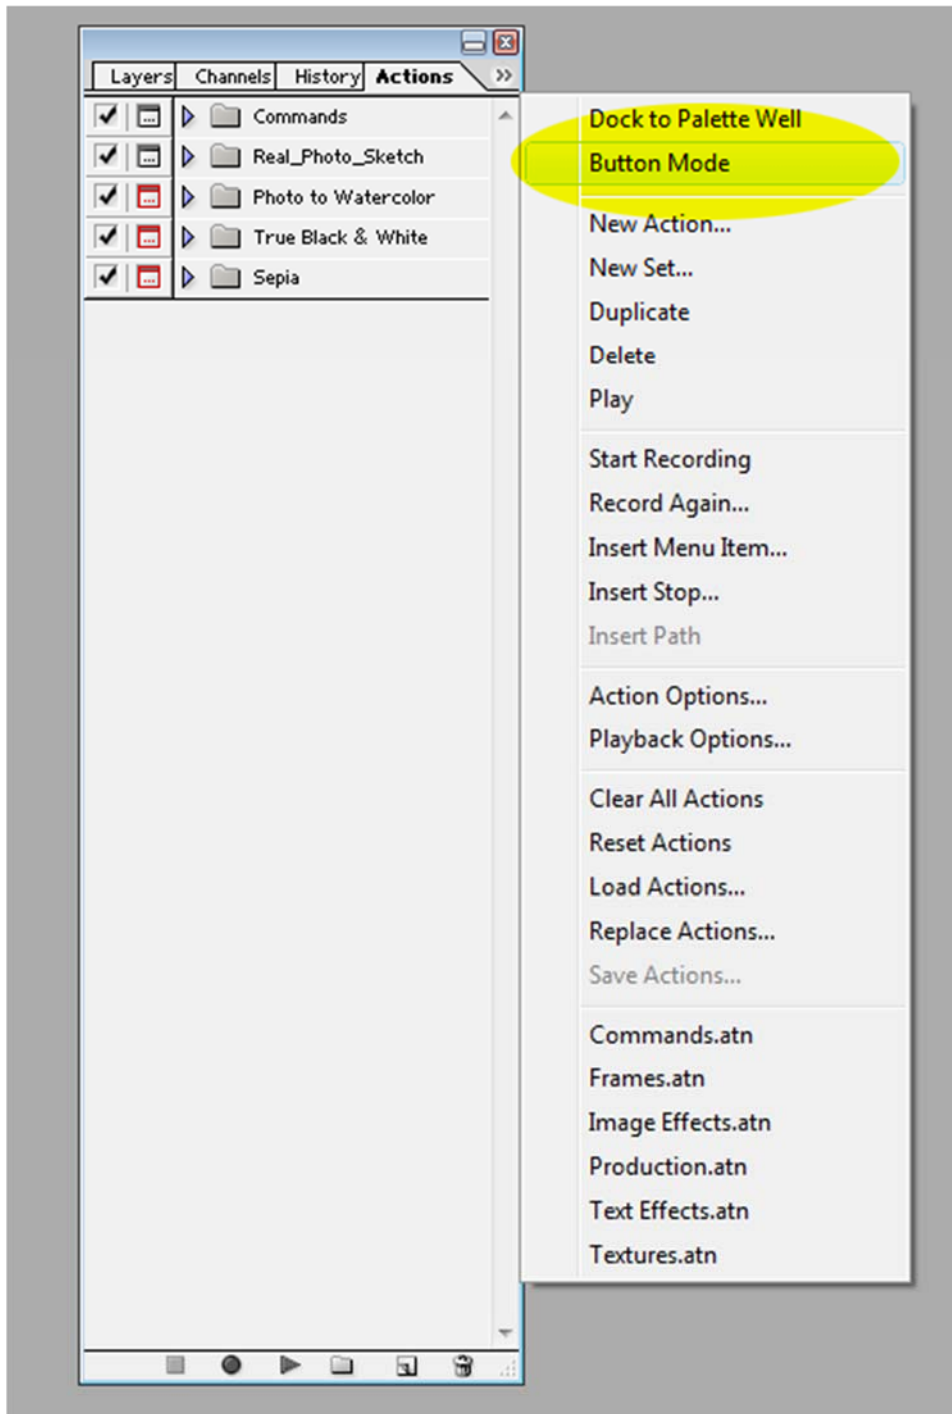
Layers Channels History Actions

Commands
Real_Photo_Sketch
Photo to Watercolor
True Black & White
Sepia

Dock to Palette Well
Button Mode

New Action...
New Set...
Duplicate
Delete
Play

Start Recording
Record Again...
Insert Menu Item...
Insert Stop...
Insert Path

Action Options...
Playback Options...

Clear All Actions
Reset Actions
Load Actions...
Replace Actions...
Save Actions...

Commands.atn
Frames.atn
Image Effects.atn
Production.atn
Text Effects.atn
Textures.atn